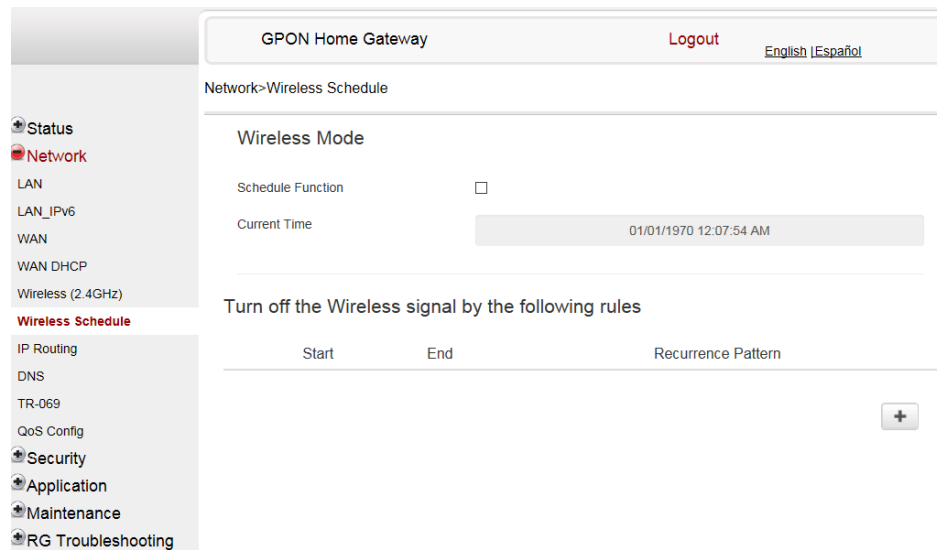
GPON Home Gateway

Logout

English | Español

Network>Wireless Schedule

Status
Network
LAN
LAN_IPv6
WAN
WAN DHCP
Wireless (2.4GHz)
Wireless Schedule
IP Routing
DNS
TR-069
QoS Config
Security
Application
Maintenance
RG Troubleshooting

Wireless Mode

Schedule Function

Current Time

01/01/1970 12:07:54 AM

Turn off the Wireless signal by the following rules

| Start | End | Recurrence Pattern |
|---|---|---|

+